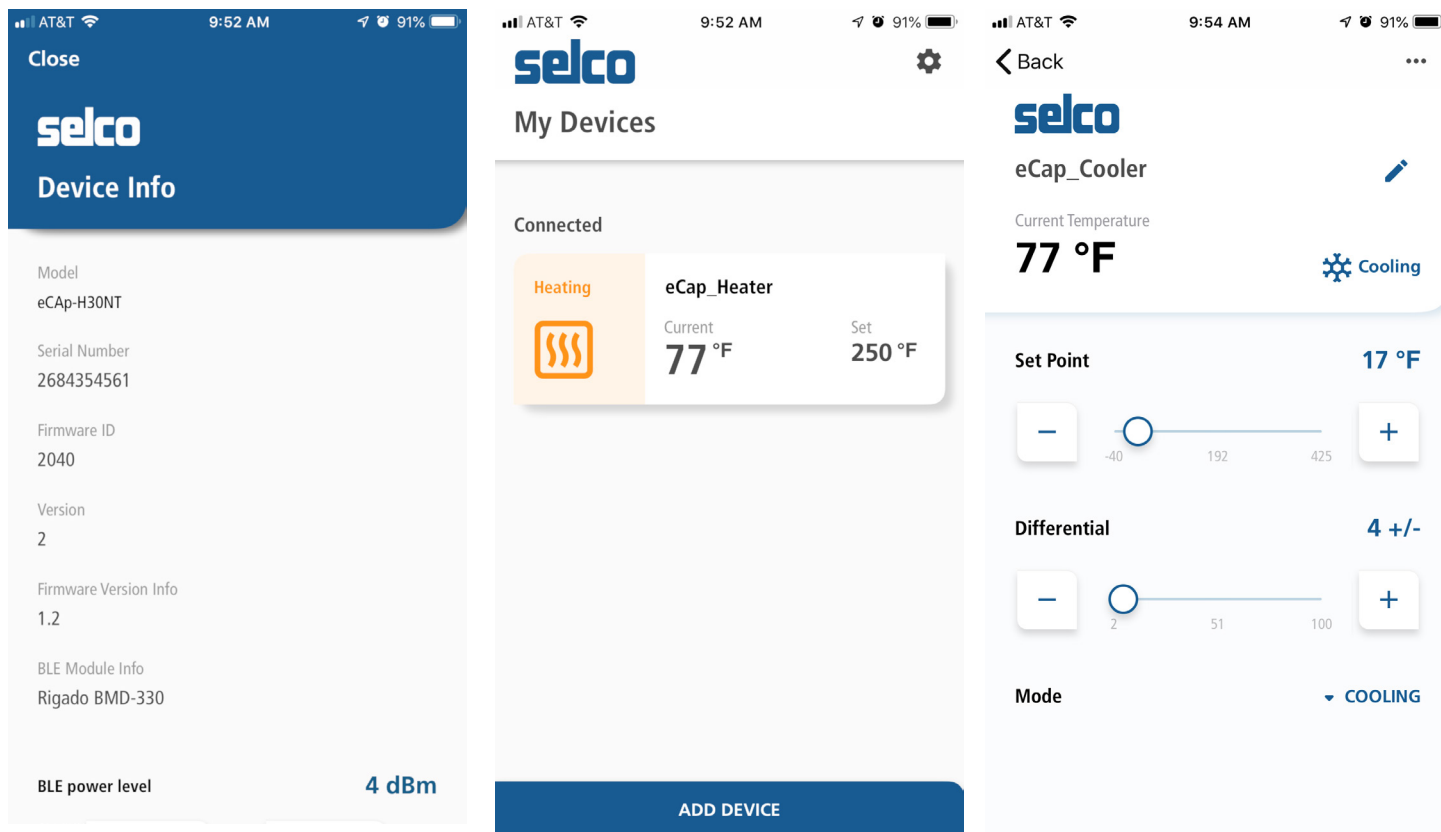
AT&T 9:52 AM 91%
Close
selco
Device Info

Model
eCAp-H30NT

Serial Number
2684354561

Firmware ID
2040

Version
2

Firmware Version Info
1.2

BLE Module Info
Rigado BMD-330

BLE power level 4 dBm

AT&T 9:52 AM 91%
selco
My Devices

Connected

Heating
eCap_Heater
Current
77 °F
Set
250 °F

ADD DEVICE

AT&T 9:54 AM 91%
Back
selco
eCap_Cooler
Current Temperature
77 °F
Cooling

Set Point 17 °F
−
-40 192 425
+

Differential 4 +/-
−
2 51 100
+

Mode COOLING